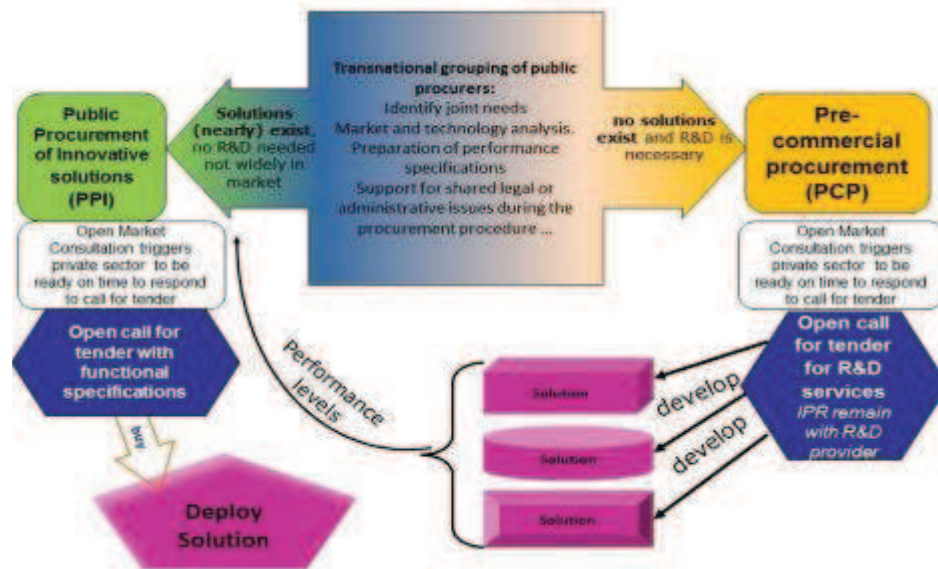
Public Procurement of Innovative solutions (PPI)

Solutions (nearly) exist no R&D needed not widely in market

Transnational grouping of public procurers:
Identify joint needs
Market and technology analysis.
Preparation of performance specifications
Support for shared legal or administrative issues during the procurement procedure ...

no solutions exist and R&D is necessary

Pre-commercial procurement (PCP)

Open Market Consultation triggers private sector to be ready on time to respond to call for tender

Open Market Consultation triggers private sector to be ready on time to respond to call for tender

Open call for tender with functional specifications

buy

Deploy Solution

Performance levels

Solution

Solution

Solution

develop

develop

Open call for tender for R&D services
IPR remain with R&D provider